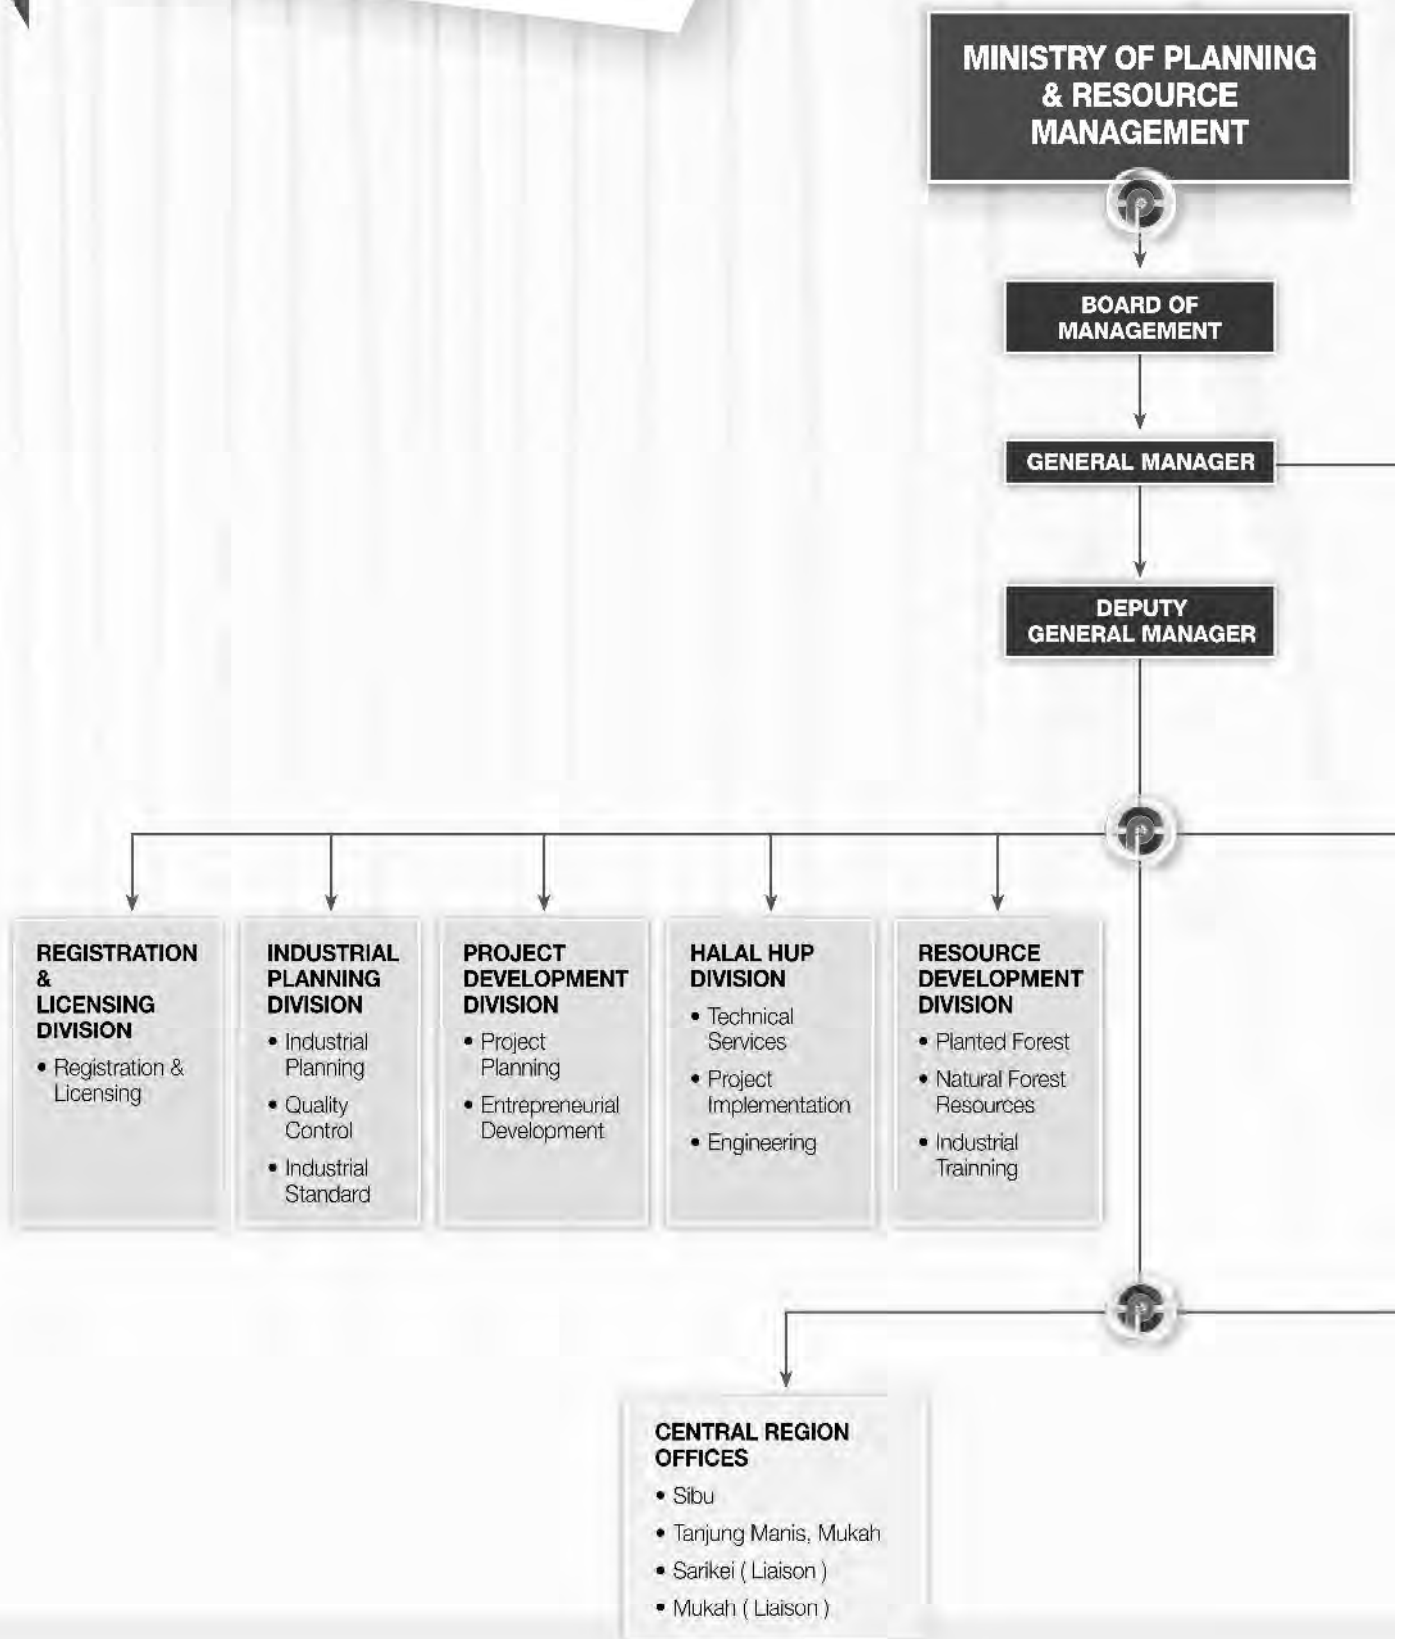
MINISTRY OF PLANNING & RESOURCE MANAGEMENT

BOARD OF MANAGEMENT

GENERAL MANAGER

DEPUTY GENERAL MANAGER

REGISTRATION & LICENSING DIVISION
• Registration & Licensing

INDUSTRIAL PLANNING DIVISION
• Industrial Planning
• Quality Control
• Industrial Standard

PROJECT DEVELOPMENT DIVISION
• Project Planning
• Entrepreneurial Development

HALAL HUP DIVISION
• Technical Services
• Project Implementation
• Engineering

RESOURCE DEVELOPMENT DIVISION
• Planted Forest
• Natural Forest Resources
• Industrial Trainning

CENTRAL REGION OFFICES
• Sibu
• Tanjung Manis, Mukah
• Sarikei ( Liaison )
• Mukah ( Liaison )